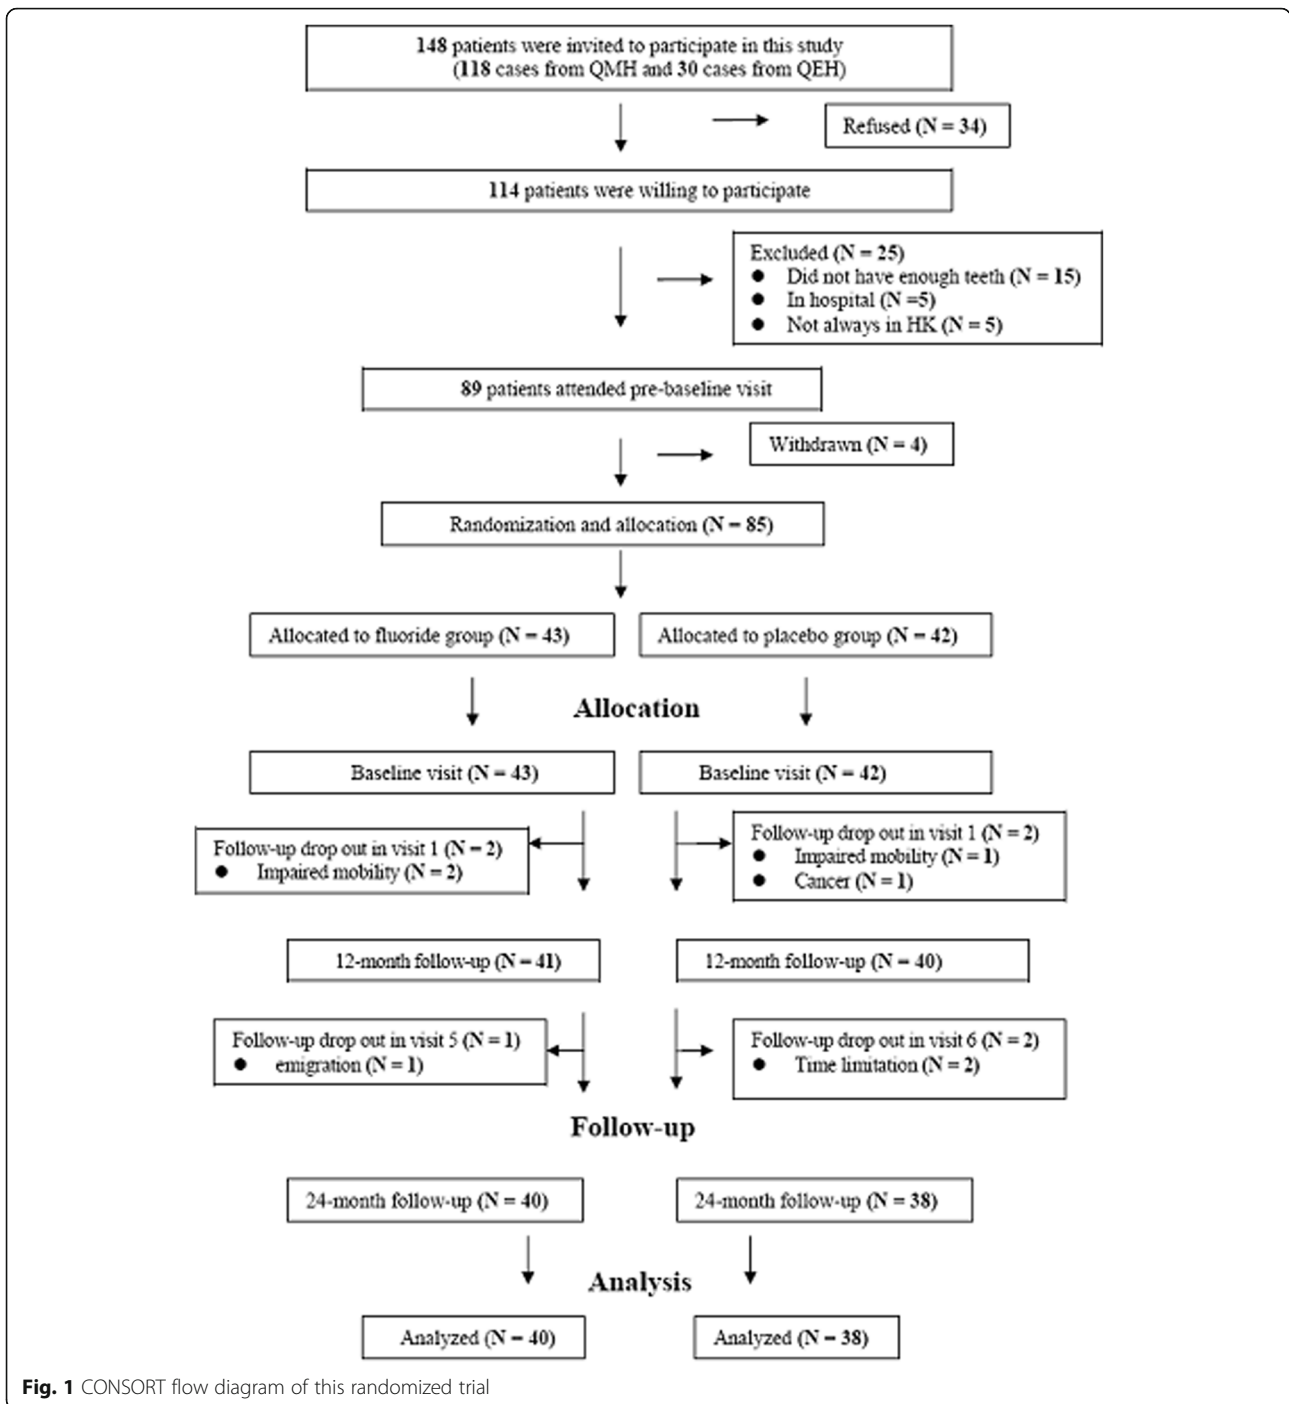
148 patients were invited to participate in this study (118 cases from QMH and 30 cases from QEH)

Refused (N = 34)

114 patients were willing to participate

Excluded (N = 25)
● Did not have enough teeth (N = 15)
● In hospital (N =5)
● Not always in HK (N = 5)

89 patients attended pre-baseline visit

Withdrawn (N = 4)

Randomization and allocation (N = 85)

Allocated to fluoride group (N = 43)

Allocated to placebo group (N = 42)

Allocation

Baseline visit (N = 43)

Baseline visit (N = 42)

Follow-up drop out in visit 1 (N = 2)
● Impaired mobility (N = 2)

Follow-up drop out in visit 1 (N = 2)
● Impaired mobility (N = 1)
● Cancer (N = 1)

12-month follow-up (N = 41)

12-month follow-up (N = 40)

Follow-up drop out in visit 5 (N = 1)
● emigration (N = 1)

Follow-up drop out in visit 6 (N = 2)
● Time limitation (N = 2)

Follow-up

24-month follow-up (N = 40)

24-month follow-up (N = 38)

Analysis

Analyzed (N = 40)

Analyzed (N = 38)

Fig. 1 CONSORT flow diagram of this randomized trial